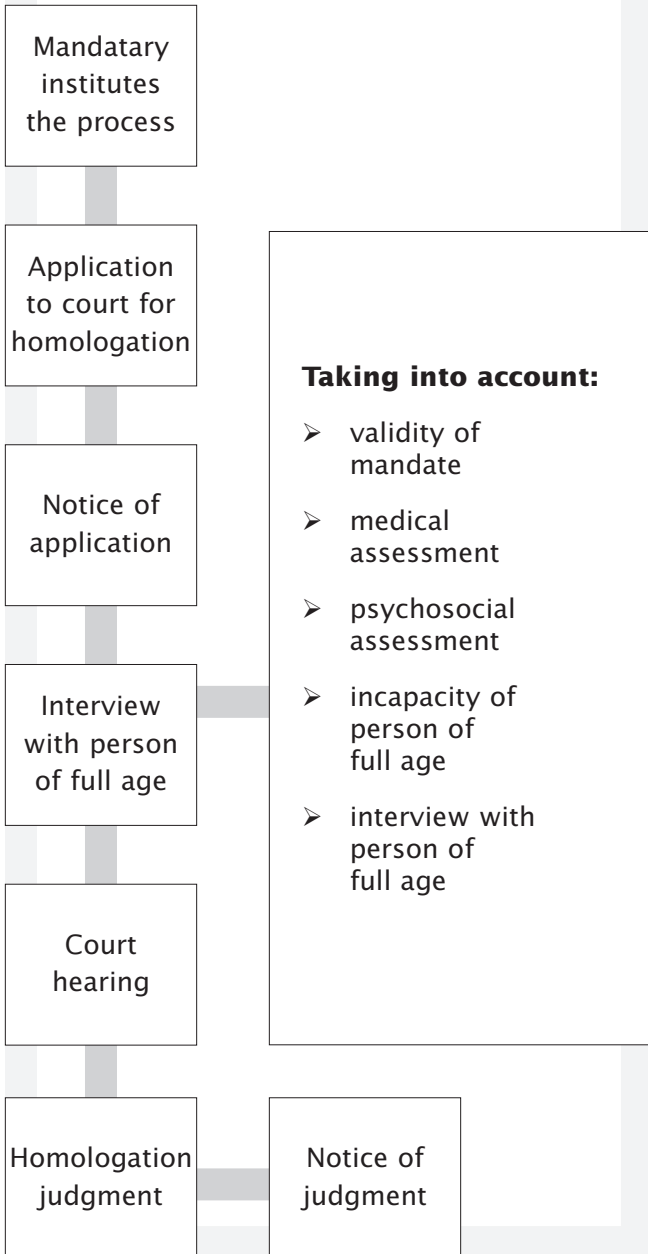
Mandatary institutes the process

Application to court for homologation

Notice of application

Interview with person of full age

Court hearing

Homologation judgment

**Taking into account:**

- validity of mandate
- medical assessment
- psychosocial assessment
- incapacity of person of full age
- interview with person of full age

Notice of judgment